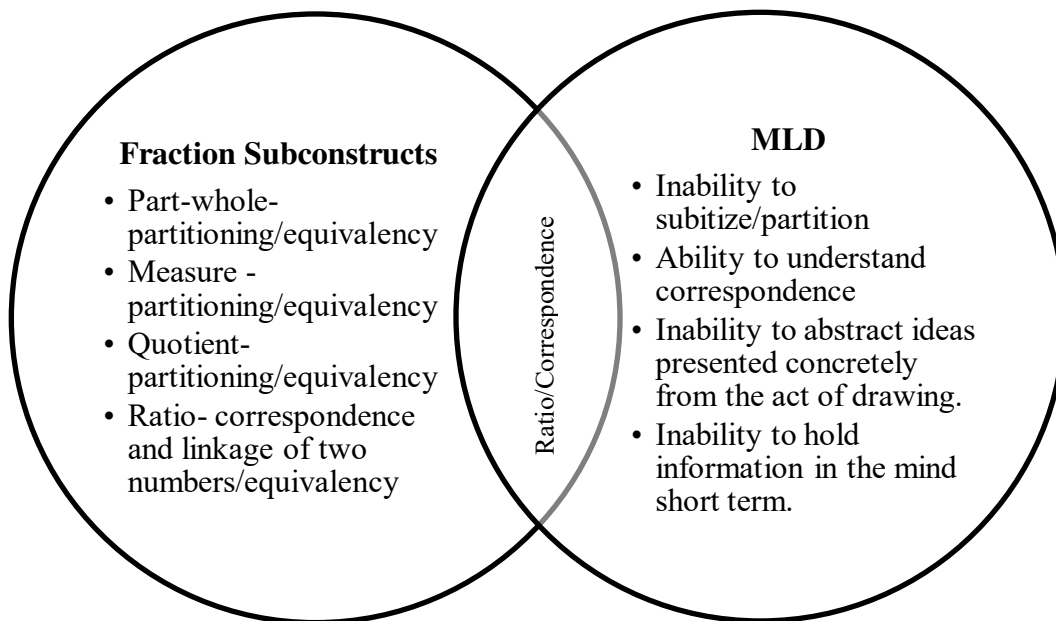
Fraction Subconstructs

- Part-whole-partitioning/equivalency
- Measure - partitioning/equivalency
- Quotient-partitioning/equivalency
- Ratio- correspondence and linkage of two numbers/equivalency

Ratio/Correspondence

MLD

- Inability to subitize/partition
- Ability to understand correspondence
- Inability to abstract ideas presented concretely from the act of drawing.
- Inability to hold information in the mind short term.